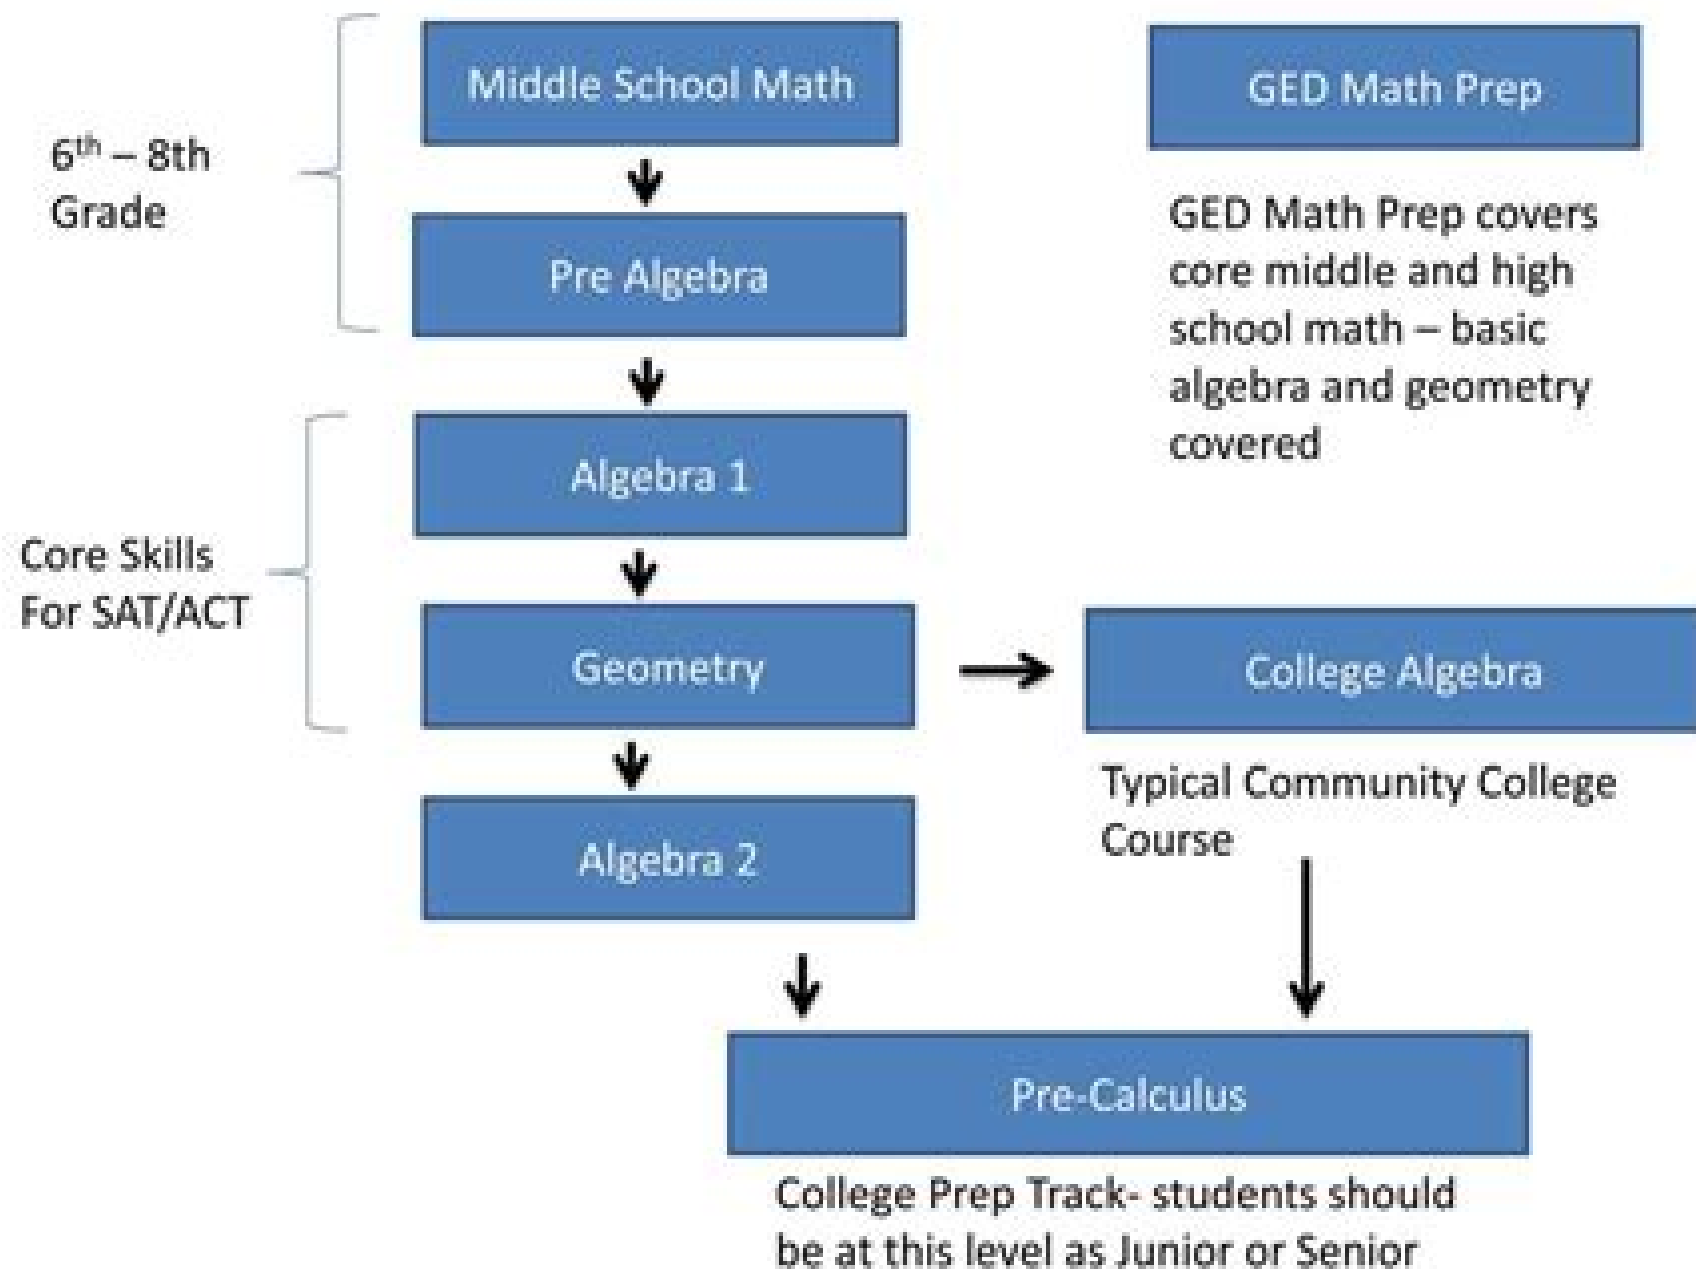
6$^{th}$ – 8th Grade

Middle School Math

Pre Algebra

GED Math Prep

GED Math Prep covers core middle and high school math – basic algebra and geometry covered

Core Skills For SAT/ACT

Algebra 1

Geometry

Algebra 2

College Algebra

Typical Community College Course

Pre-Calculus

College Prep Track- students should be at this level as Junior or Senior